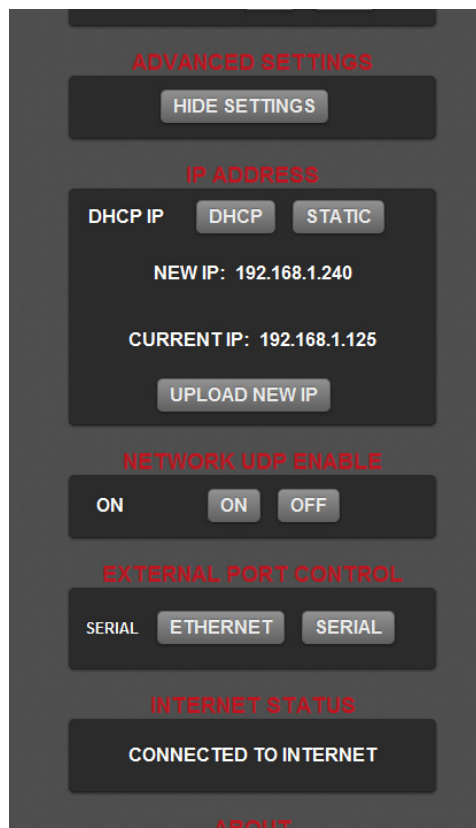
ADVANCED SETTINGS

HIDE SETTINGS

IP ADDRESS

DHCP IP DHCP STATIC

NEW IP: 192.168.1.240

CURRENT IP: 192.168.1.125

UPLOAD NEW IP

NETWORK UDP ENABLE

ON ON OFF

EXTERNAL PORT CONTROL

SERIAL ETHERNET SERIAL

INTERNET STATUS

CONNECTED TO INTERNET

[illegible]